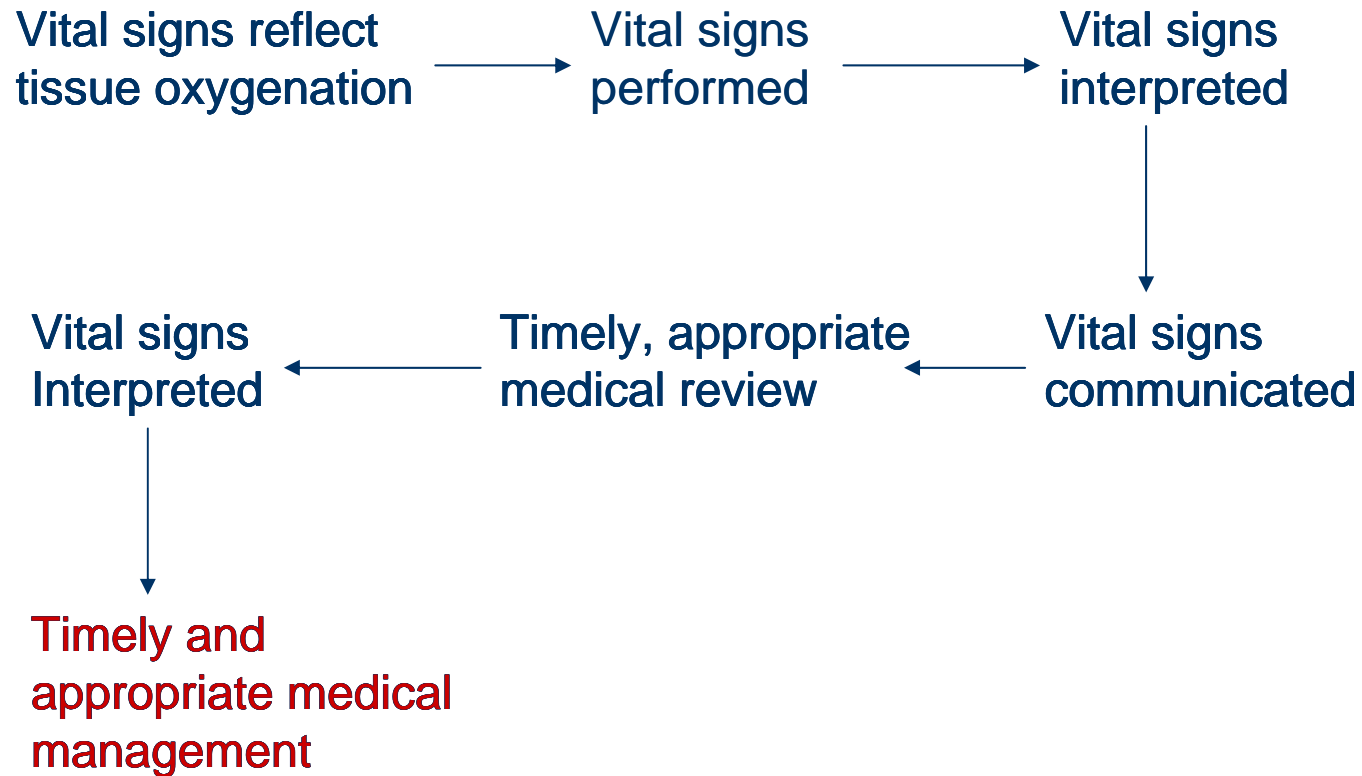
Vital signs reflect tissue oxygenation

Vital signs performed

Vital signs interpreted

Vital signs communicated

Timely, appropriate medical review

Vital signs Interpreted

Timely and appropriate medical management